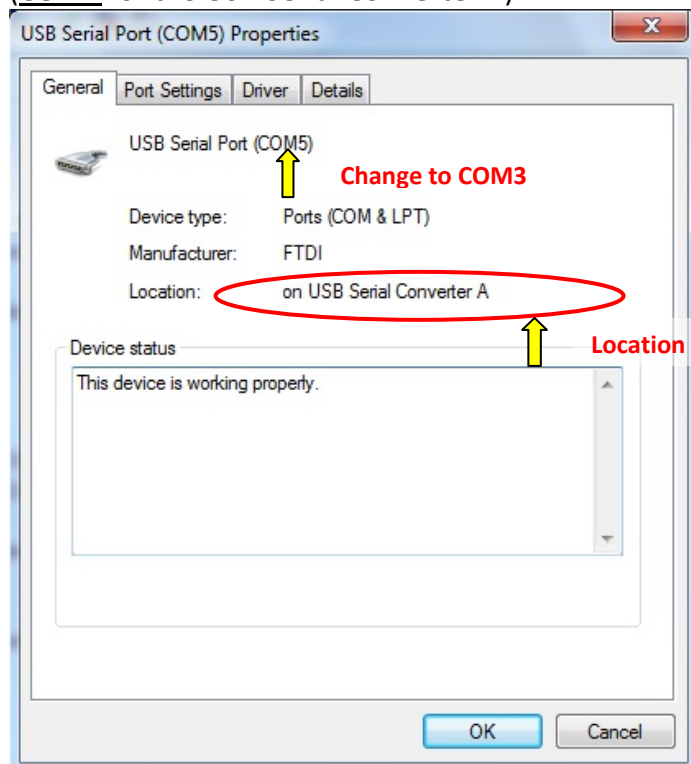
USB Serial Port (COM5) Properties

General | Port Settings | Driver | Details

USB Serial Port (COM5)

Change to COM3

Device type: Ports (COM & LPT)

Manufacturer: FTDI

Location: on USB Serial Converter A

Location

Device status

This device is working properly.

OK | Cancel